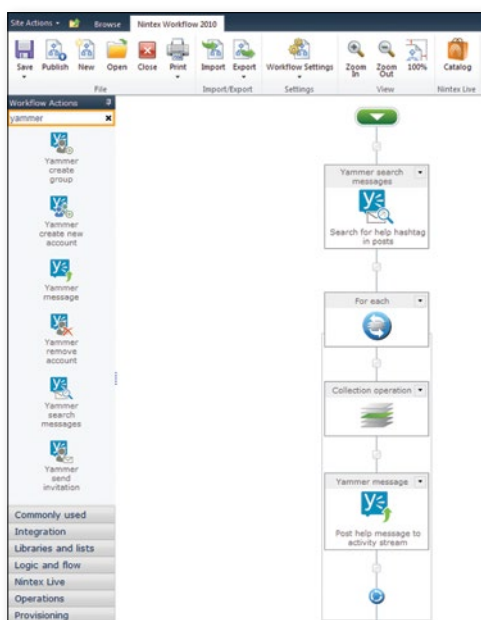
Site Actions · Browse Nintex Workflow 2010

Save Publish New Open Close Print Import Export Workflow Settings Zoom In Zoom Out 100% Catalog

File Import/Export Settings View Nintex Live

Workflow Actions

yammer

Yammer create group

Yammer create new account

Yammer message

Yammer remove account

Yammer search messages

Yammer send invitation

Commonly used

Integration

Libraries and lists

Logic and flow

Nintex Live

Operations

Provisioning

Yammer search messages

Search for help hashtag in posts

For each

Collection operation

Yammer message

Post help message to activity stream